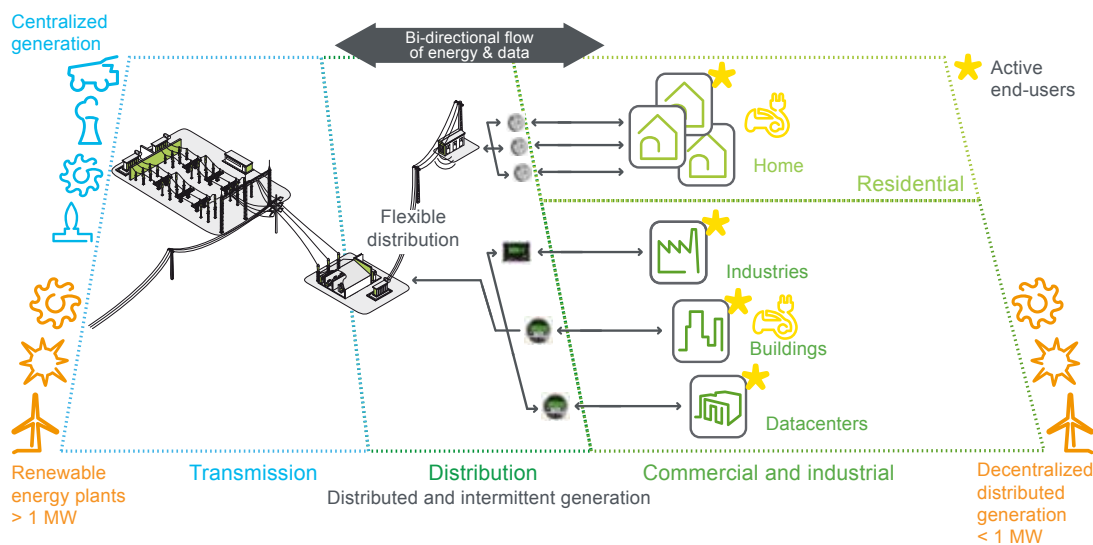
Centralized generation

Bi-directional flow of energy & data

Active end-users

Home

Residential

Flexible distribution

Industries

Buildings

Datacenters

Renewable energy plants > 1 MW

Transmission

Distribution

Distributed and intermittent generation

Commercial and industrial

Decentralized distributed generation < 1 MW